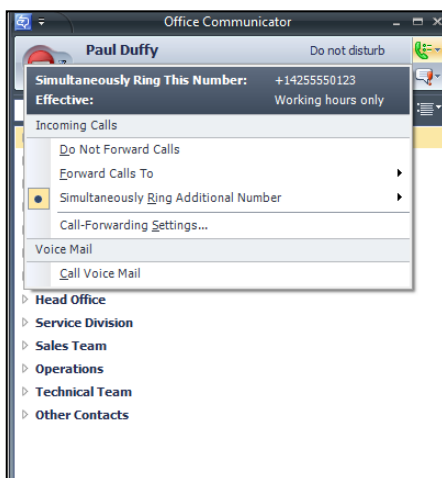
Office Communicator

Paul Duffy

Do not disturb

Simultaneously Ring This Number: +14255550123
Effective: Working hours only

Incoming Calls

Do Not Forward Calls

Forward Calls To

Simultaneously Ring Additional Number

Call-Forwarding Settings...

Voice Mail

Call Voice Mail

Head Office

Service Division

Sales Team

Operations

Technical Team

Other Contacts